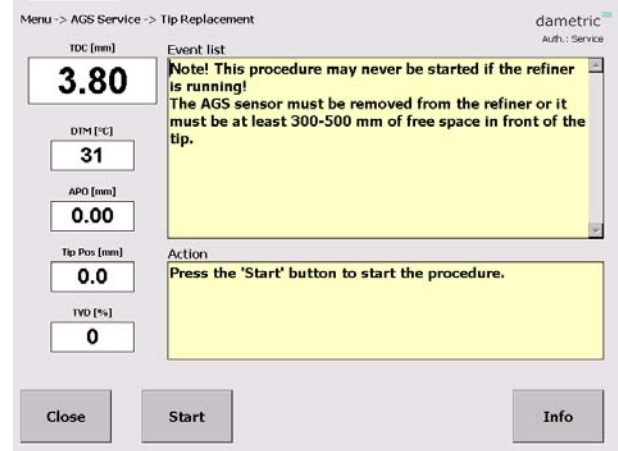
Menu -> AGS Service -> Tip Replacement

dametric
Auth.: Service

TDC [mm]
3.80

DTM [°C]
31

APO [mm]
0.00

Tip Pos [mm]
0.0

TVD [%]
0

Event list
Note! This procedure may never be started if the refiner is running!
The AGS sensor must be removed from the refiner or it must be at least 300-500 mm of free space in front of the tip.

Action
Press the 'Start' button to start the procedure.

Close

Start

Info